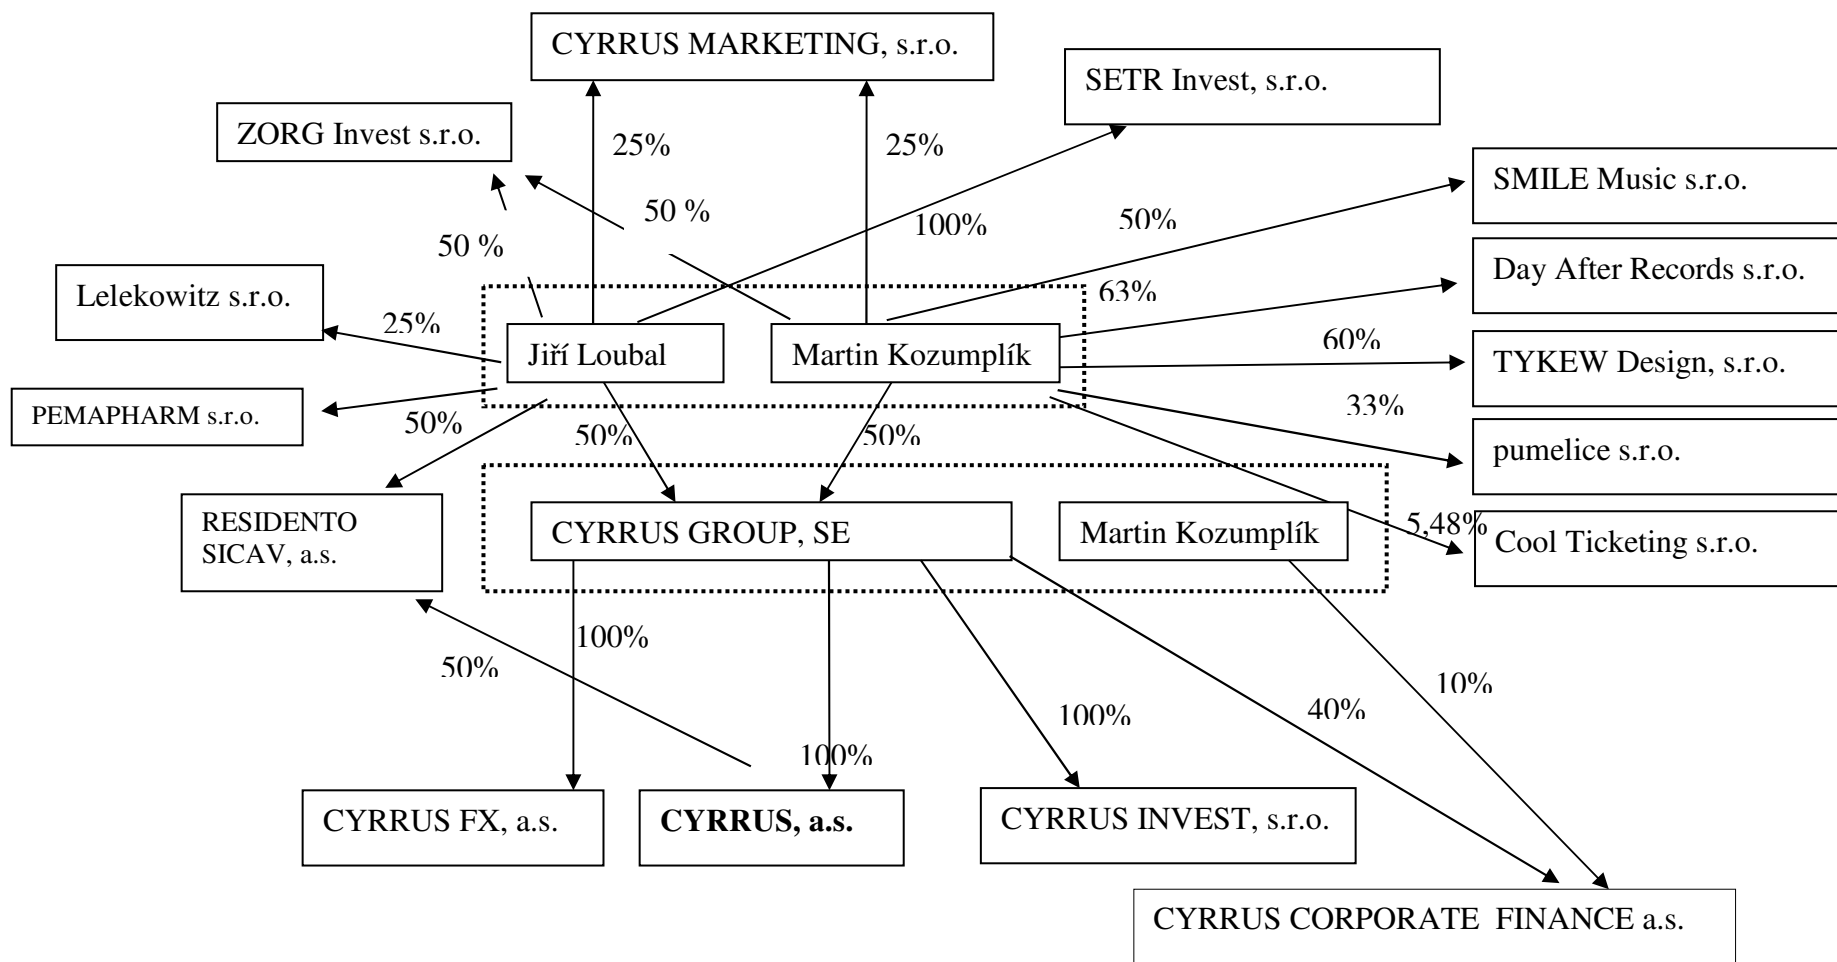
CYRRUS MARKETING, s.r.o.

SETR Invest, s.r.o.

ZORG Invest s.r.o.

25%

25%

SMILE Music s.r.o.

50 %

100%

50%

50 %

Day After Records s.r.o.

Lelekowitz s.r.o.

63%

25%

Jiří Loubal

Martin Kozumplík

60%

TYKEW Design, s.r.o.

PEMAPHARM s.r.o.

33%

50%

50%

50%

pumelice s.r.o.

RESIDENTO SICAV, a.s.

CYRRUS GROUP, SE

Martin Kozumplík

5,48%

Cool Ticketing s.r.o.

100%

50%

10%

100%

40%

100%

CYRRUS FX, a.s.

**CYRRUS, a.s.**

CYRRUS INVEST, s.r.o.

CYRRUS CORPORATE FINANCE a.s.